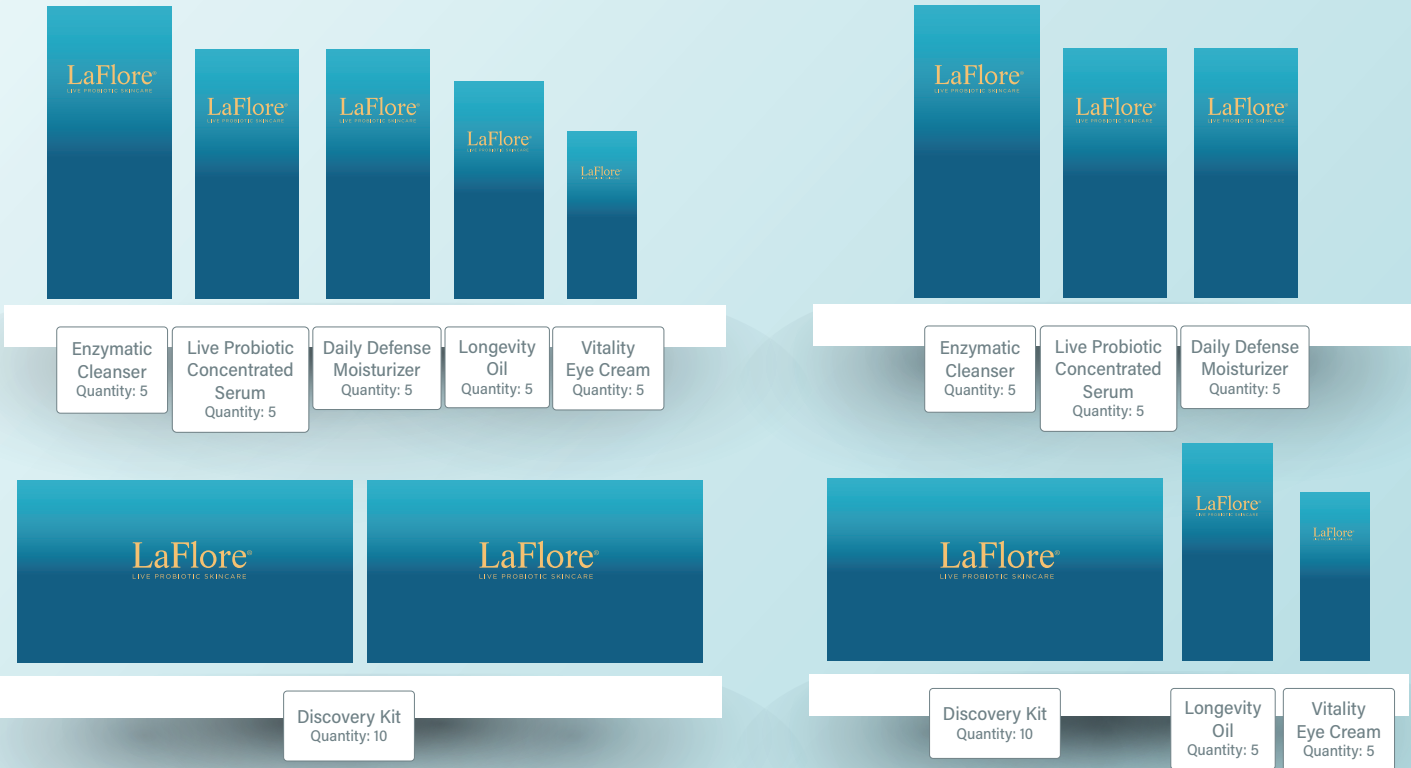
LaFlore®
LIVE PROBIOTIC SKINCARE

LaFlore®
LIVE PROBIOTIC SKINCARE

LaFlore®
LIVE PROBIOTIC SKINCARE

LaFlore®
LIVE PROBIOTIC SKINCARE

LaFlore®
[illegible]

Enzymatic Cleanser
Quantity: 5

Live Probiotic Concentrated Serum
Quantity: 5

Daily Defense Moisturizer
Quantity: 5

Longevity Oil
Quantity: 5

Vitality Eye Cream
Quantity: 5

LaFlore®
LIVE PROBIOTIC SKINCARE

LaFlore®
LIVE PROBIOTIC SKINCARE

Discovery Kit
Quantity: 10

LaFlore®
LIVE PROBIOTIC SKINCARE

LaFlore®
LIVE PROBIOTIC SKINCARE

LaFlore®
LIVE PROBIOTIC SKINCARE

Enzymatic Cleanser
Quantity: 5

Live Probiotic Concentrated Serum
Quantity: 5

Daily Defense Moisturizer
Quantity: 5

LaFlore®
LIVE PROBIOTIC SKINCARE

LaFlore®
LIVE PROBIOTIC SKINCARE

LaFlore®
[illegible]

Discovery Kit
Quantity: 10

Longevity Oil
Quantity: 5

Vitality Eye Cream
Quantity: 5